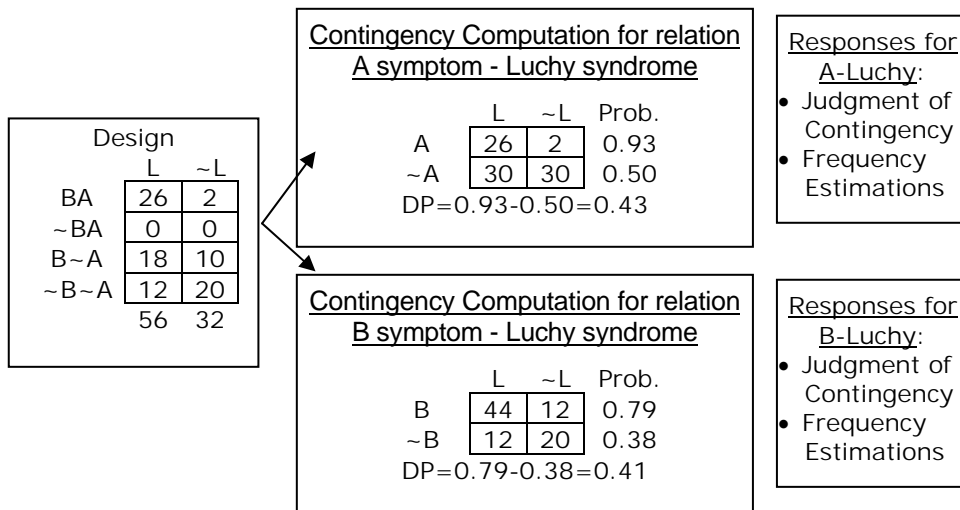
Design

|  | L | ~L |
|---|---|---|
| BA | 26 | 2 |
| ~BA | 0 | 0 |
| B~A | 18 | 10 |
| ~B~A | 12 | 20 |
|  | 56 | 32 |

Contingency Computation for relation A symptom - Luchy syndrome

|  | L | ~L | Prob. |
|---|---|---|---|
| A | 26 | 2 | 0.93 |
| ~A | 30 | 30 | 0.50 |

DP=0.93-0.50=0.43

Responses for A-Luchy:
• Judgment of Contingency
• Frequency Estimations

Contingency Computation for relation B symptom - Luchy syndrome

|  | L | ~L | Prob. |
|---|---|---|---|
| B | 44 | 12 | 0.79 |
| ~B | 12 | 20 | 0.38 |

DP=0.79-0.38=0.41

Responses for B-Luchy:
• Judgment of Contingency
• Frequency Estimations